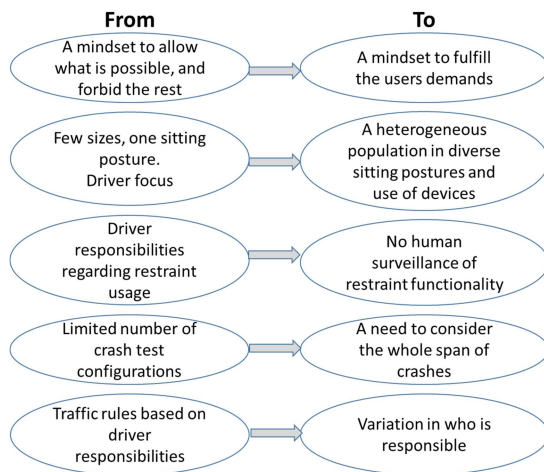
From

To

A mindset to allow what is possible, and forbid the rest

A mindset to fulfill the users demands

Few sizes, one sitting posture. Driver focus

A heterogeneous population in diverse sitting postures and use of devices

Driver responsibilities regarding restraint usage

No human surveillance of restraint functionality

Limited number of crash test configurations

A need to consider the whole span of crashes

Traffic rules based on driver responsibilities

Variation in who is responsible